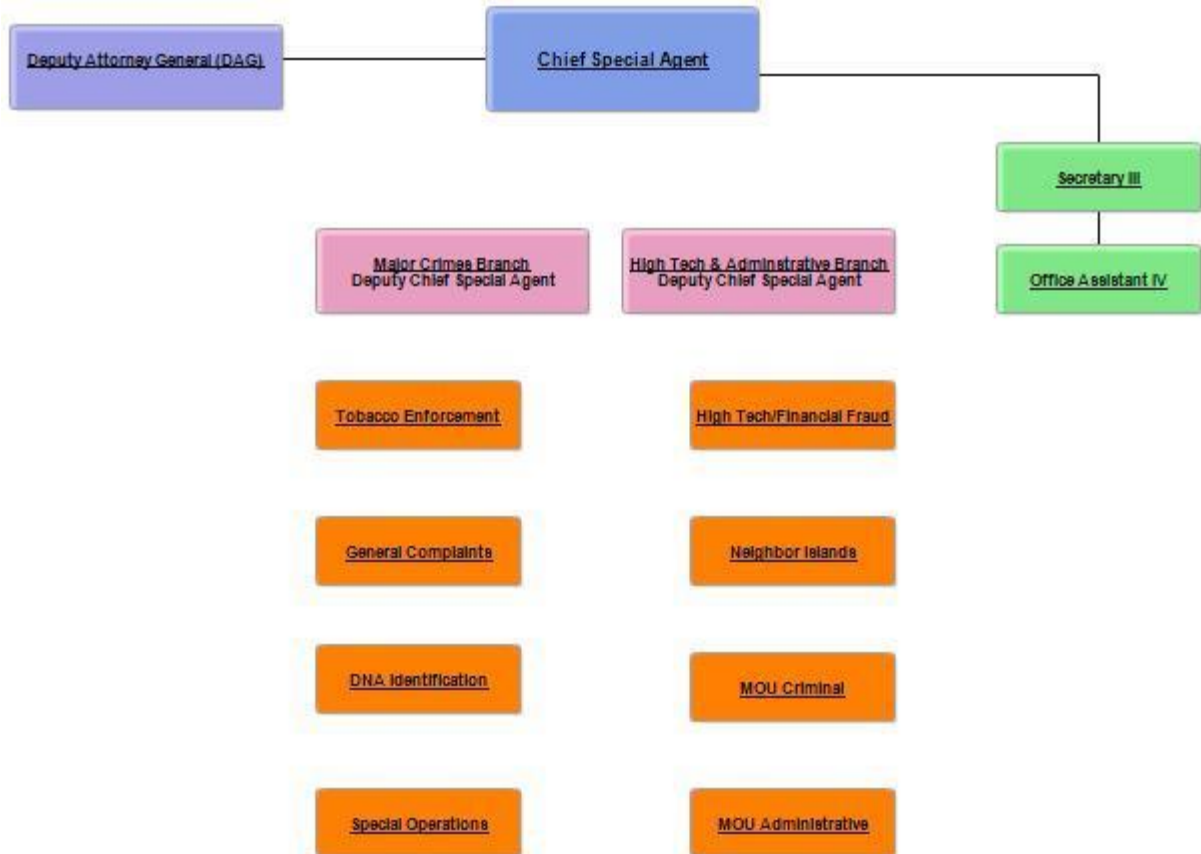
Deputy Attorney General (DAG)

Chief Special Agent

Secretary III

Office Assistant IV

Major Crimes Branch
Deputy Chief Special Agent

High Tech & Administrative Branch
Deputy Chief Special Agent

Tobacco Enforcement

General Complaints

DNA Identification

Special Operations

High Tech/Financial Fraud

Neighbor Islands

MOU Criminal

MOU Administrative